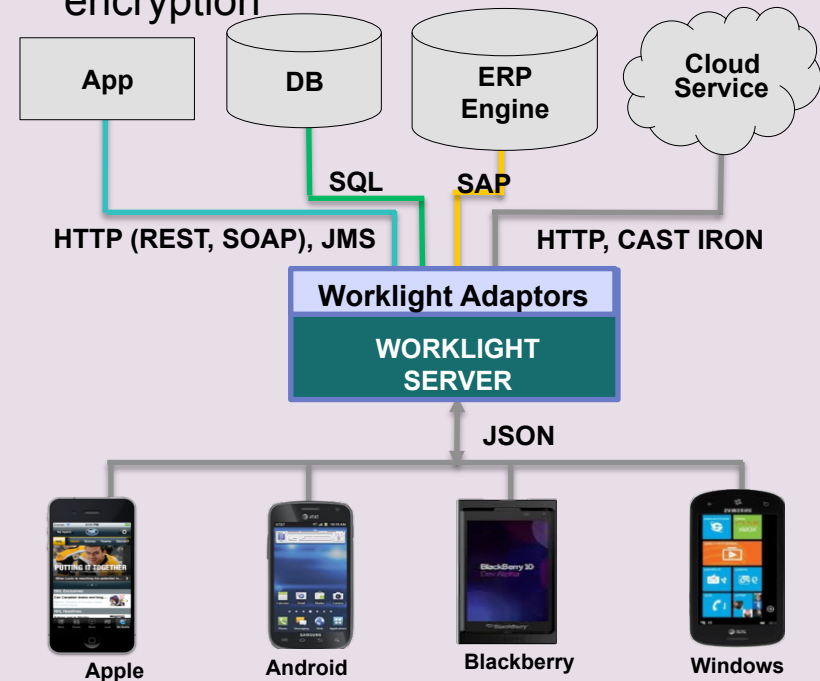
encryption

App

DB

ERP Engine

Cloud Service

SQL

SAP

HTTP (REST, SOAP), JMS

HTTP, CAST IRON

Worklight Adaptors

WORKLIGHT SERVER

JSON

PUTTING IT TOGETHER

AT&T

BlackBerry 10 Dev Alpha

BlackBerry

SAMSUNG

Apple

Android

Blackberry

Windows